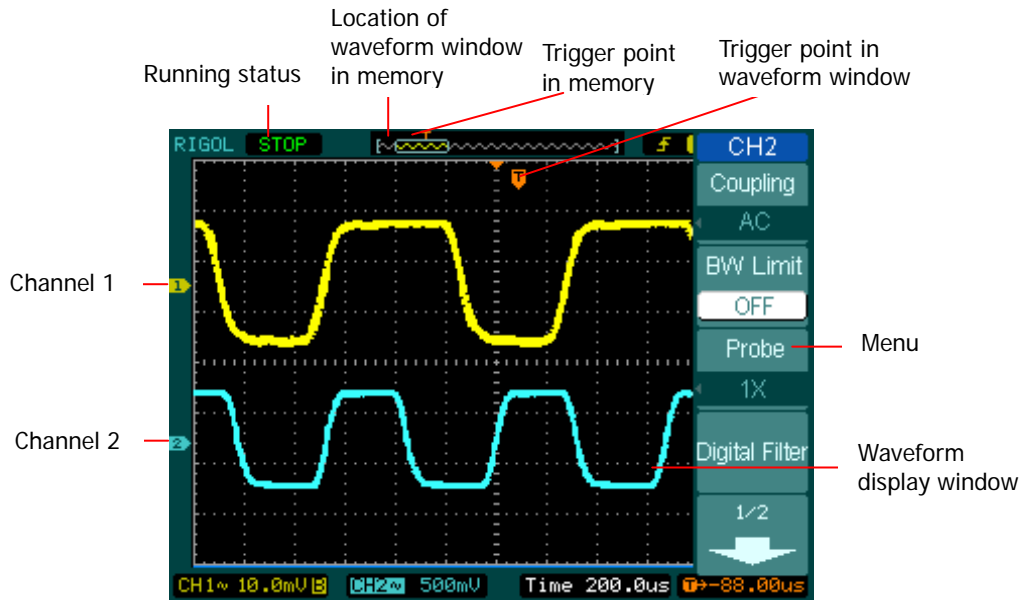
Location of waveform window in memory

Running status

Trigger point in memory

Trigger point in waveform window

RIGOL STOP

T

CH2

Coupling

AC

BW Limit

OFF

Probe

1X

Digital Filter

1/2

Channel 1

Channel 2

Menu

Waveform display window

1

2

CH1~ 10.0mV B CH2~ 500mV Time 200.0us T→-88.00us